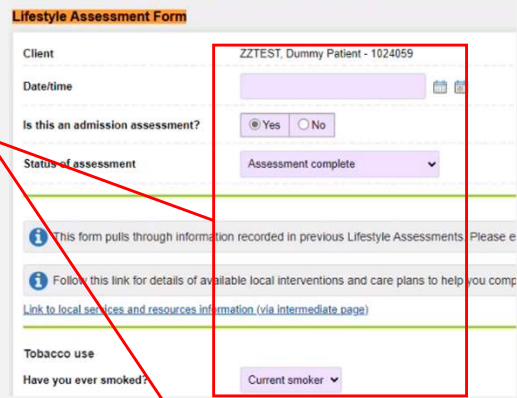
Lifestyle Assessment Form

Client
ZZTEST, Dummy Patient - 1024059

Date/time

Is this an admission assessment?
Yes No

Status of assessment
Assessment complete

This form pulls through information recorded in previous Lifestyle Assessments. Please e

Follow this link for details of available local interventions and care plans to help you comp

Link to local services and resources information (via intermediate page)

Tobacco use

Have you ever smoked?
Current smoker